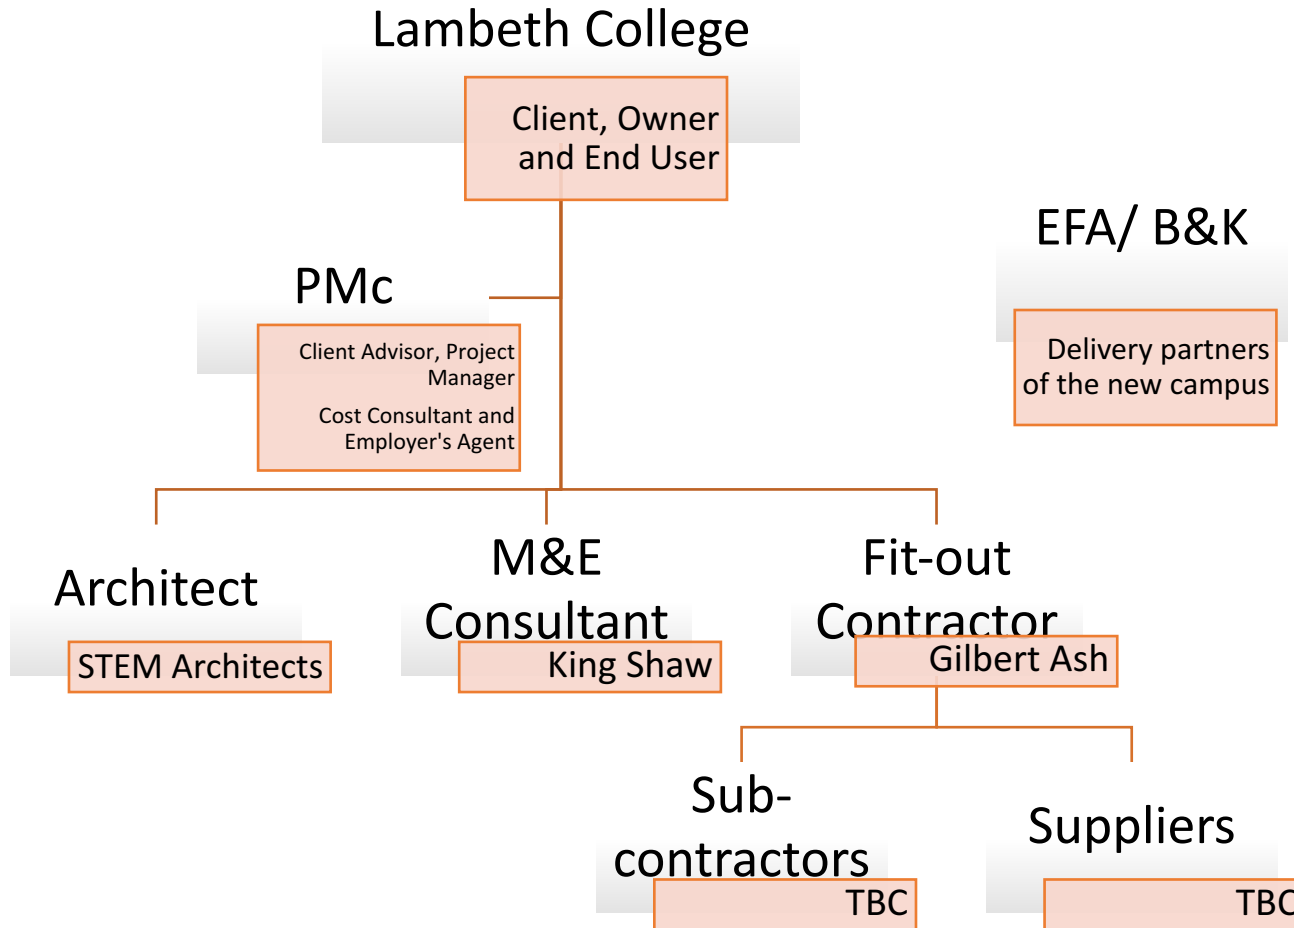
Lambeth College

Client, Owner and End User

PMc

Client Advisor, Project Manager

Cost Consultant and Employer's Agent

EFA/ B&K

Delivery partners of the new campus

Architect

STEM Architects

M&E Consultant

King Shaw

Fit-out Contractor

Gilbert Ash

Sub-contractors

TBC

Suppliers

TBC